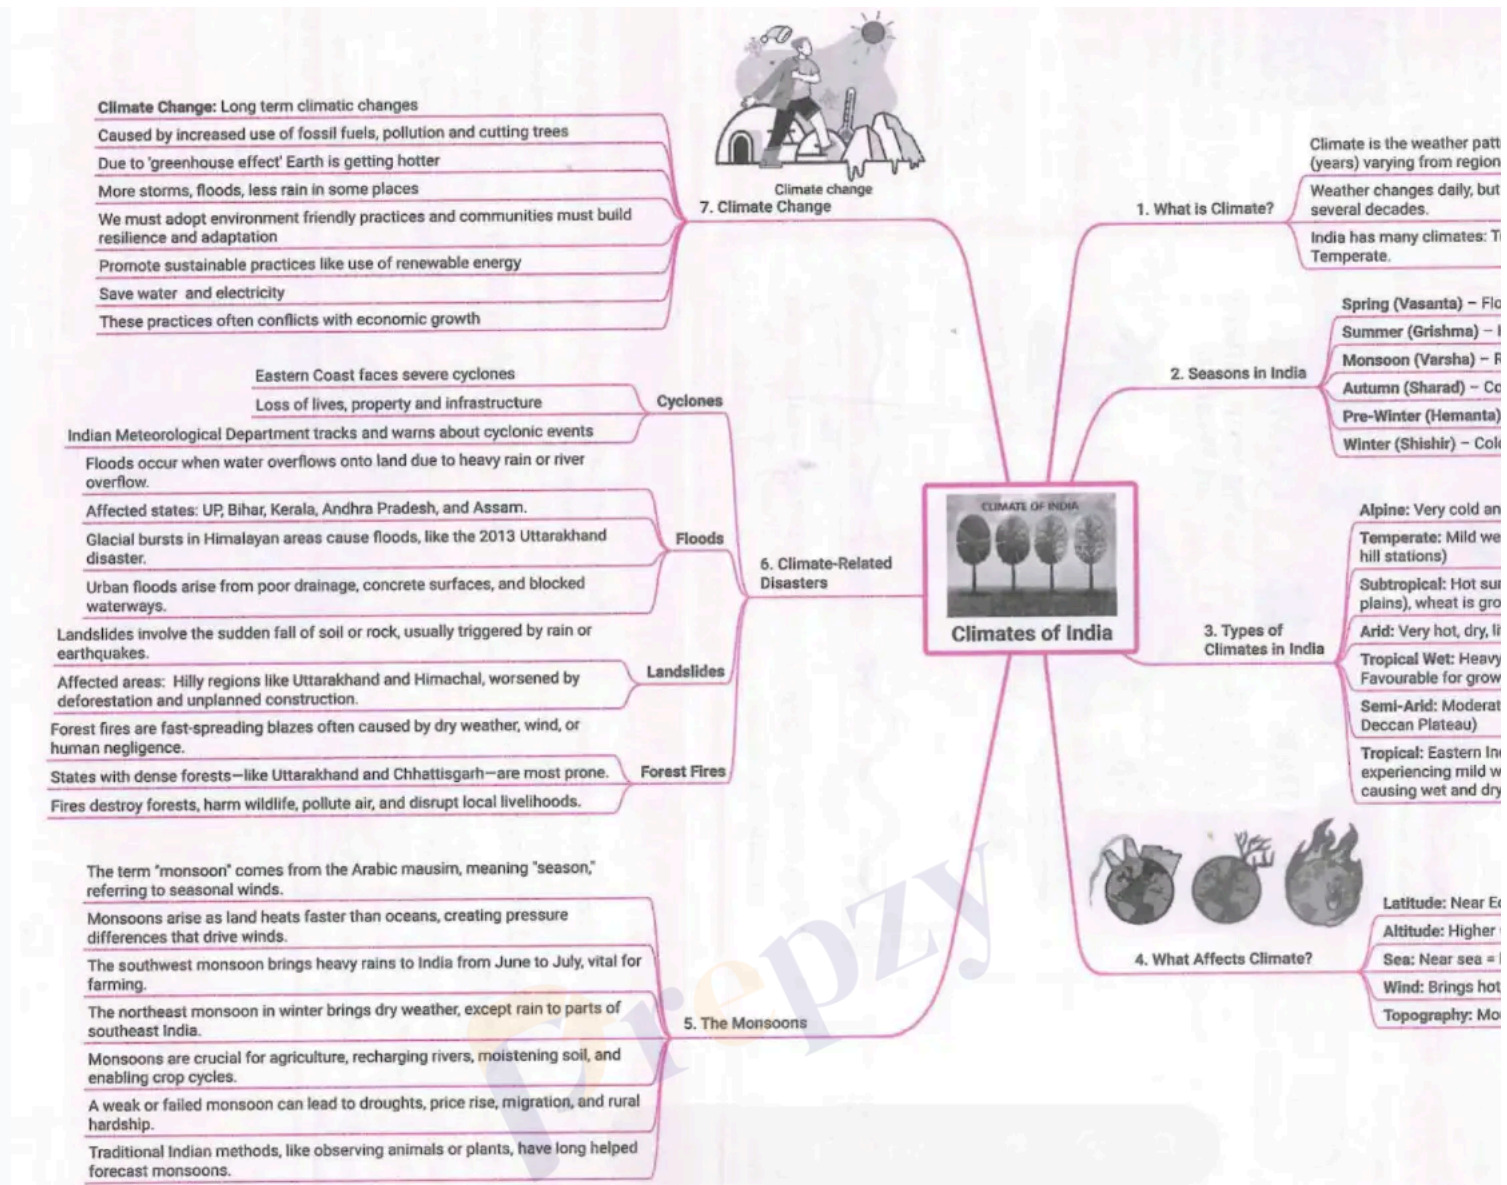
Climate Change: Long term climatic changes
Caused by increased use of fossil fuels, pollution and cutting trees
Due to 'greenhouse effect' Earth is getting hotter
More storms, floods, less rain in some places
We must adopt environment friendly practices and communities must build resilience and adaptation
Promote sustainable practices like use of renewable energy
Save water and electricity
These practices often conflicts with economic growth

Climate change
7. Climate Change

Eastern Coast faces severe cyclones
Loss of lives, property and infrastructure
Indian Meteorological Department tracks and warns about cyclonic events
Cyclones

Floods occur when water overflows onto land due to heavy rain or river overflow.
Affected states: UP, Bihar, Kerala, Andhra Pradesh, and Assam.
Glacial bursts in Himalayan areas cause floods, like the 2013 Uttarakhand disaster.
Urban floods arise from poor drainage, concrete surfaces, and blocked waterways.
Floods

Landslides involve the sudden fall of soil or rock, usually triggered by rain or earthquakes.
Affected areas: Hilly regions like Uttarakhand and Himachal, worsened by deforestation and unplanned construction.
Landslides

Forest fires are fast-spreading blazes often caused by dry weather, wind, or human negligence.
States with dense forests—like Uttarakhand and Chhattisgarh—are most prone.
Fires destroy forests, harm wildlife, pollute air, and disrupt local livelihoods.
Forest Fires

6. Climate-Related Disasters

CLIMATE OF INDIA
Climates of India

The term "monsoon" comes from the Arabic mausim, meaning "season," referring to seasonal winds.
Monsoons arise as land heats faster than oceans, creating pressure differences that drive winds.
The southwest monsoon brings heavy rains to India from June to July, vital for farming.
The northeast monsoon in winter brings dry weather, except rain to parts of southeast India.
Monsoons are crucial for agriculture, recharging rivers, moistening soil, and enabling crop cycles.
A weak or failed monsoon can lead to droughts, price rise, migration, and rural hardship.
Traditional Indian methods, like observing animals or plants, have long helped forecast monsoons.
5. The Monsoons

1. What is Climate?
Climate is the weather patt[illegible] (years) varying from region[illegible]
Weather changes daily, but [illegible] several decades.
India has many climates: T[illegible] Temperate.

2. Seasons in India
Spring (Vasanta) – Flo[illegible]
Summer (Grishma) – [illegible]
Monsoon (Varsha) – R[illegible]
Autumn (Sharad) – Co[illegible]
Pre-Winter (Hemanta)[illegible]
Winter (Shishir) – Col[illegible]

3. Types of Climates in India
Alpine: Very cold an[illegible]
Temperate: Mild we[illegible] hill stations)
Subtropical: Hot sur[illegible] plains), wheat is gro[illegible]
Arid: Very hot, dry, li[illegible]
Tropical Wet: Heavy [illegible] Favourable for grow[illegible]
Semi-Arid: Moderat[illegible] Deccan Plateau)
Tropical: Eastern In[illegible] experiencing mild w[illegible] causing wet and dry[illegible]

4. What Affects Climate?
Latitude: Near E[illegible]
Altitude: Higher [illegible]
Sea: Near sea = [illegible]
Wind: Brings hot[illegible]
Topography: Mo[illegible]

Prepzy